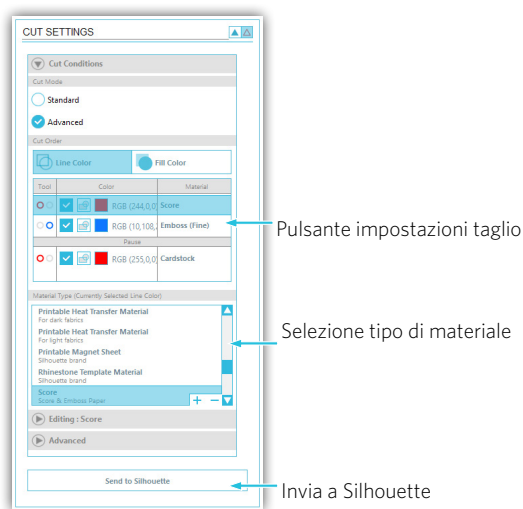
CUT SETTINGS

Cut Conditions

Cut Mode

Standard

Advanced

Cut Order

Line Color

Fill Color

| Tool | Color | Material |
|---|---|---|
| | RGB (244,0,0) | Score |
| | RGB (10,108,2 | Emboss (Fine) |
| Pause | | |
| | RGB (255,0,0) | Cardstock |

Material Type (Currently Selected Line Color)

Printable Heat Transfer Material
For dark fabrics

Printable Heat Transfer Material
For light fabrics

Printable Magnet Sheet
Silhouette brand

Rhinestone Template Material
Silhouette brand

Score
Score & Emboss Paper

Editing : Score

Advanced

Send to Silhouette

Pulsante impostazioni taglio

Selezione tipo di materiale

Invia a Silhouette